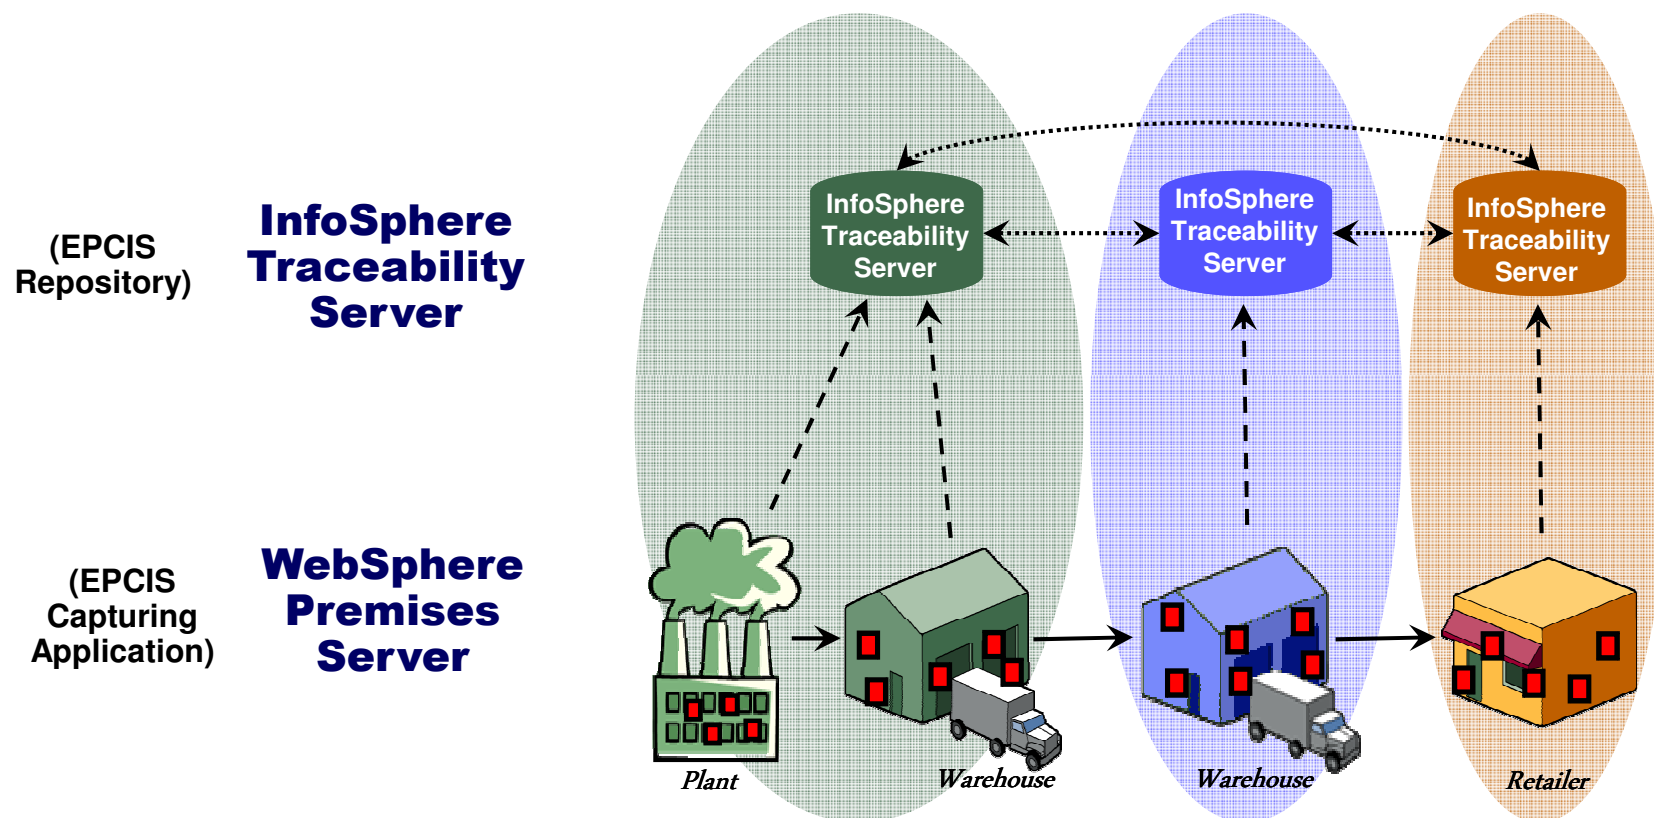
(EPCIS Repository)

InfoSphere Traceability Server

(EPCIS Capturing Application)

WebSphere Premises Server

InfoSphere Traceability Server

InfoSphere Traceability Server

InfoSphere Traceability Server

Plant

Warehouse

Warehouse

Retailer